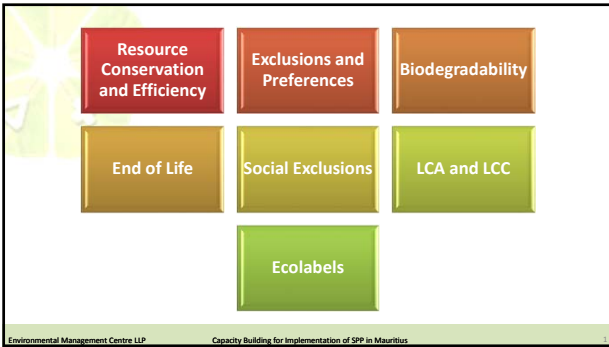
Resource Conservation and Efficiency

Exclusions and Preferences

Biodegradability

End of Life

Social Exclusions

LCA and LCC

Ecolabels

Environmental Management Centre LLP

Capacity Building for Implementation of SPP in Mauritius